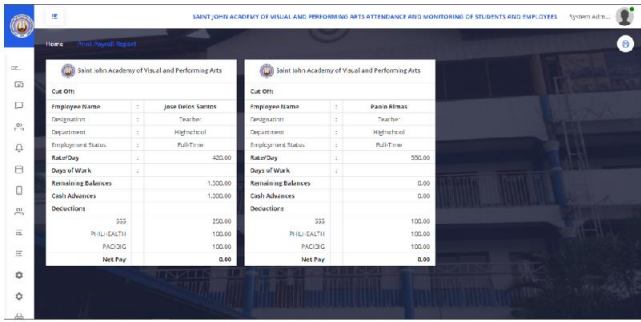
SAINT JOHN ACADEMY OF VISUAL AND PERFORMING ARTS ATTENDANCE AND MONITORING OF STUDENTS AND EMPLOYEES System Adm...

Home Print Payroll Report

Saint John Academy of Visual and Performing Arts

Cut Off:

| Employee Name | : | Jose Delos Santos |
|---|---|---|
| Designation | : | Teacher |
| Department | : | Highschool |
| Employment Status | : | Full-Time |
| Rate/Day | : | 420.00 |
| Days of Work | : | |
| Remaining Balances | | 1,500.00 |
| Cash Advances | | 1,500.00 |
| Deductions | | |
| SSS | | 250.00 |
| PHILHEALTH | | 100.00 |
| PAGIBIG | | 100.00 |
| Net Pay | | 0.00 |

Saint John Academy of Visual and Performing Arts

Cut Off:

| Employee Name | : | Paolo Rimas |
|---|---|---|
| Designation | : | Teacher |
| Department | : | Highschool |
| Employment Status | : | Full-Time |
| Rate/Day | : | 550.00 |
| Days of Work | : | |
| Remaining Balances | | 0.00 |
| Cash Advances | | 0.00 |
| Deductions | | |
| SSS | | 100.00 |
| PHILHEALTH | | 100.00 |
| PAGIBIG | | 100.00 |
| Net Pay | | 0.00 |